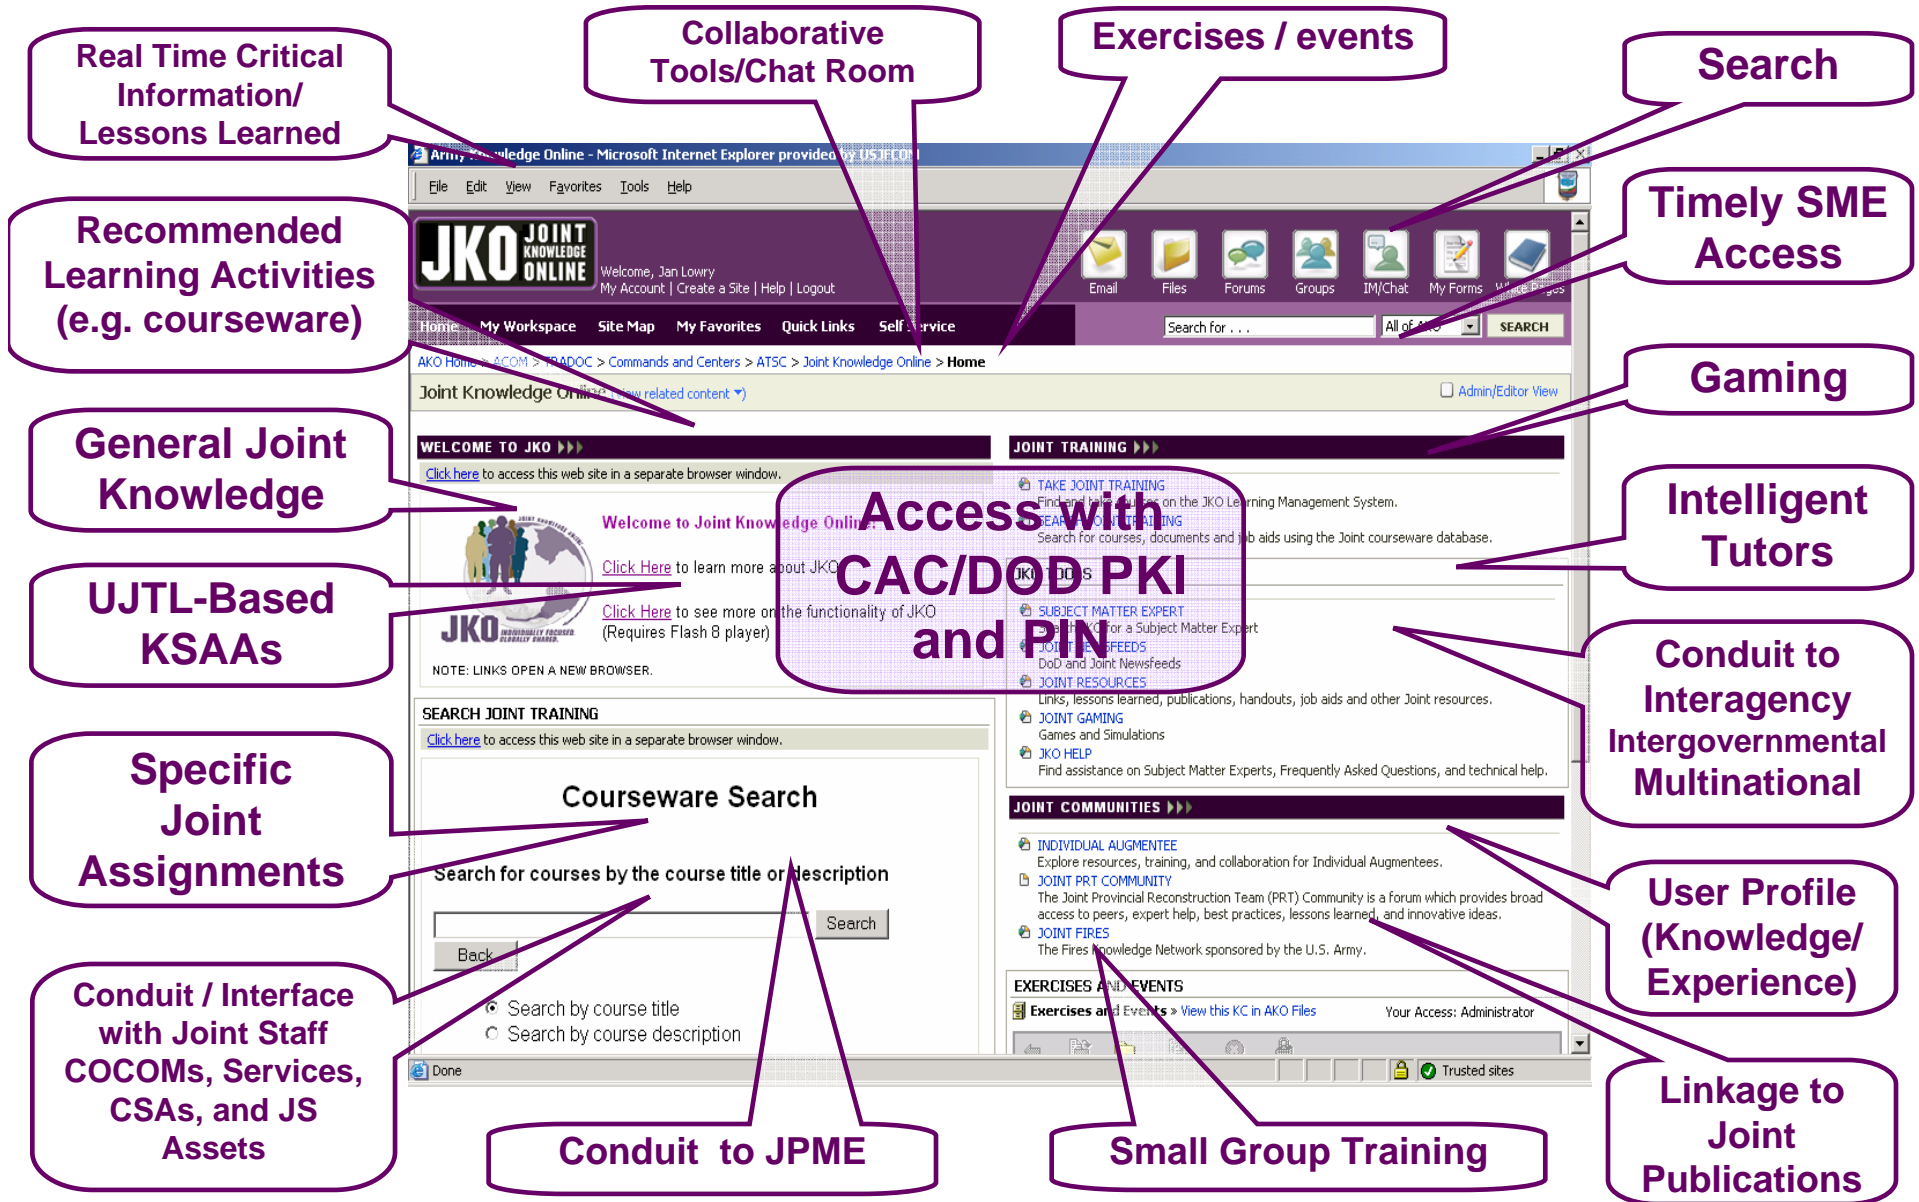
Real Time Critical Information/ Lessons Learned

Collaborative Tools/Chat Room

Exercises / events

Search

Timely SME Access

Recommended Learning Activities (e.g. courseware)

Gaming

General Joint Knowledge

Intelligent Tutors

UJTL-Based KSAAs

Conduit to Interagency Intergovernmental Multinational

Specific Joint Assignments

User Profile (Knowledge/ Experience)

Conduit / Interface with Joint Staff COCOMs, Services, CSAs, and JS Assets

Conduit to JPME

Small Group Training

Linkage to Joint Publications

Access with CAC/DOD PKI and PIN

Army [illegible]ledge Online - Microsoft Internet Explorer provided by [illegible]

File Edit View Favorites Tools Help

JKO JOINT KNOWLEDGE ONLINE

Welcome, Jan Lowry
My Account | Create a Site | Help | Logout

Email Files Forums Groups IM/Chat My Forms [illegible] Pages

Home My Workspace Site Map My Favorites Quick Links Self Service

Search for . . . All of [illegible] SEARCH

AKO Home > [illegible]ACOM > TRADOC > Commands and Centers > ATSC > Joint Knowledge Online > Home

Joint Knowledge Online (view related content) Admin/Editor View

WELCOME TO JKO
Click here to access this web site in a separate browser window.

Welcome to Joint Knowledge Online
Click Here to learn more about JKO
Click Here to see more on the functionality of JKO (Requires Flash 8 player)

NOTE: LINKS OPEN A NEW BROWSER.

SEARCH JOINT TRAINING
Click here to access this web site in a separate browser window.

Courseware Search

Search for courses by the course title or description

Search

Back

Search by course title
Search by course description

JOINT TRAINING
TAKE JOINT TRAINING
Find and take courses on the JKO Learning Management System.
SEARCH JOINT TRAINING
Search for courses, documents and job aids using the Joint courseware database.

JKO TOOLS
SUBJECT MATTER EXPERT
Search JKO for a Subject Matter Expert
JOINT NEWSFEEDS
DoD and Joint Newsfeeds
JOINT RESOURCES
Links, lessons learned, publications, handouts, job aids and other Joint resources.
JOINT GAMING
Games and Simulations
JKO HELP
Find assistance on Subject Matter Experts, Frequently Asked Questions, and technical help.

JOINT COMMUNITIES
INDIVIDUAL AUGMENTEE
Explore resources, training, and collaboration for Individual Augmentees.
JOINT PRT COMMUNITY
The Joint Provincial Reconstruction Team (PRT) Community is a forum which provides broad access to peers, expert help, best practices, lessons learned, and innovative ideas.
JOINT FIRES
The Fires Knowledge Network sponsored by the U.S. Army.

EXERCISES AND EVENTS
Exercises and Events » View this KC in AKO Files Your Access: Administrator

Done Trusted sites